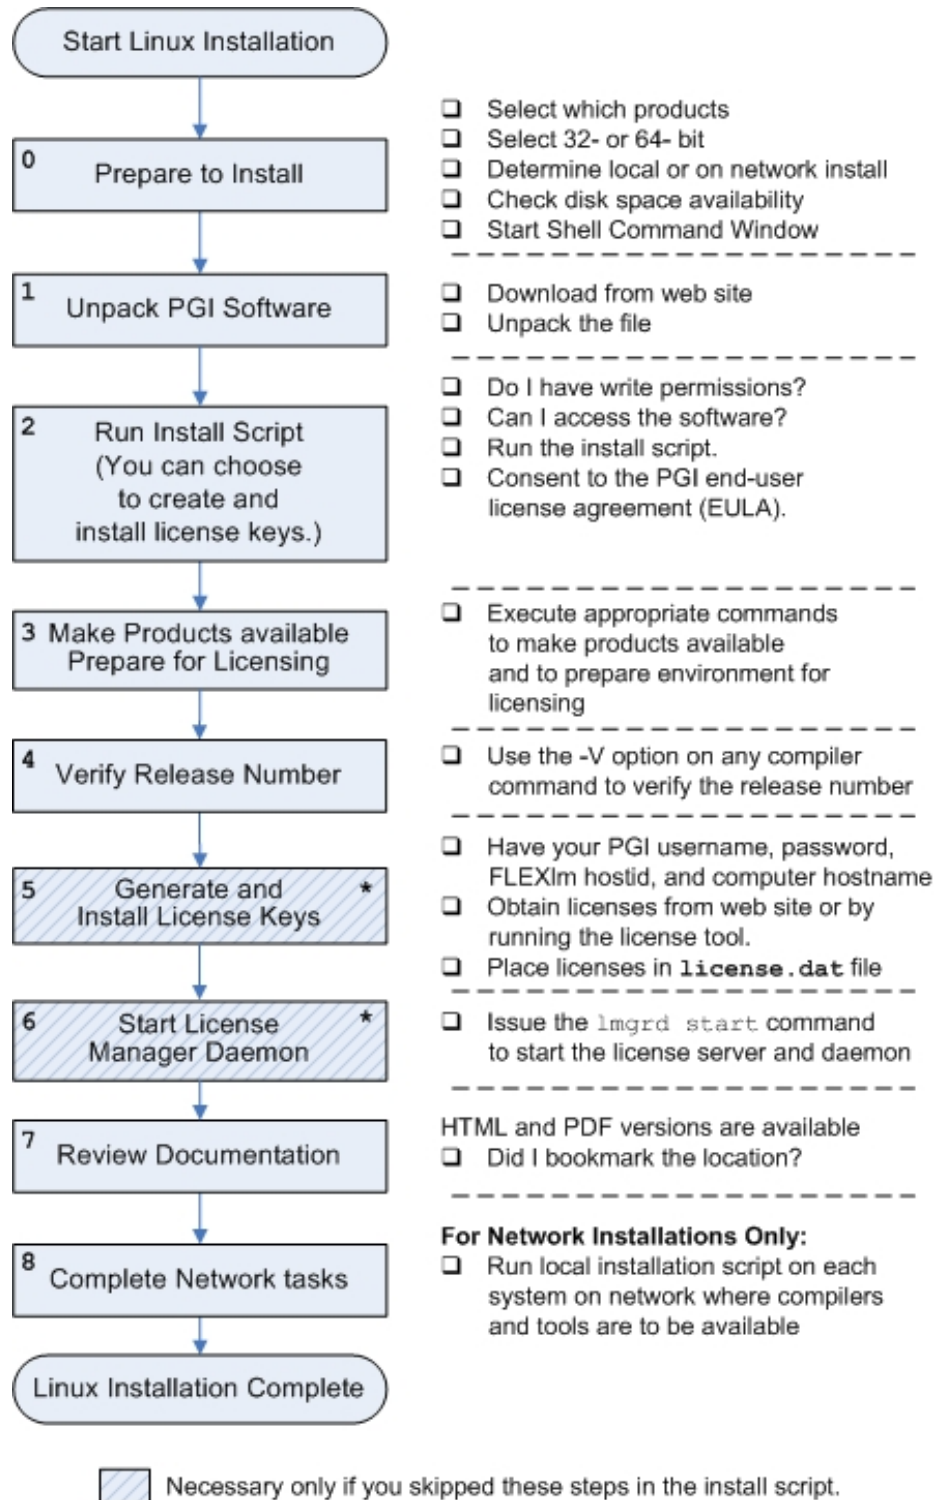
Start Linux Installation

0 Prepare to Install

❑ Select which products
❑ Select 32- or 64- bit
❑ Determine local or on network install
❑ Check disk space availability
❑ Start Shell Command Window

1 Unpack PGI Software

❑ Download from web site
❑ Unpack the file

2 Run Install Script (You can choose to create and install license keys.)

❑ Do I have write permissions?
❑ Can I access the software?
❑ Run the install script.
❑ Consent to the PGI end-user license agreement (EULA).

3 Make Products available Prepare for Licensing

❑ Execute appropriate commands to make products available and to prepare environment for licensing

4 Verify Release Number

❑ Use the -V option on any compiler command to verify the release number

5 Generate and Install License Keys *

❑ Have your PGI username, password, FLEXlm hostid, and computer hostname
❑ Obtain licenses from web site or by running the license tool.
❑ Place licenses in license.dat file

6 Start License Manager Daemon *

❑ Issue the lmgrd start command to start the license server and daemon

7 Review Documentation

HTML and PDF versions are available
❑ Did I bookmark the location?

8 Complete Network tasks

For Network Installations Only:
❑ Run local installation script on each system on network where compilers and tools are to be available

Linux Installation Complete

Necessary only if you skipped these steps in the install script.